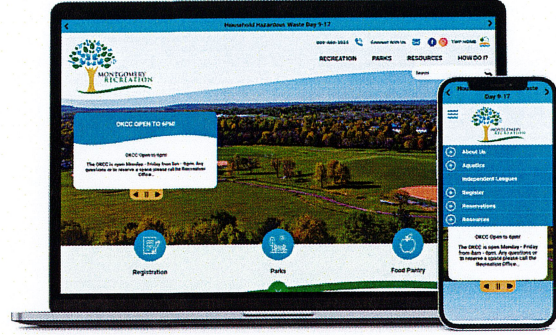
Household Hazardous Waste Day 9-17

MONTGOMERY RECREATION

908-359-3611 Connect With Us TWP HOME

RECREATION PARKS RESOURCES HOW DO I?

Search

OKCC OPEN TO 9PM!

OKCC Open to 9pm!

The OKCC is open Monday - Friday from 8am - 9pm. Any questions or to reserve a space please call the Recreation Office.

Registration

Parks

Food Pantry

Day 9-17

MONTGOMERY RECREATION

About Us

Aquatics

Independent Leagues

Register

Reservations

Resources

OKCC Open to 9pm!

The OKCC is open Monday - Friday from 8am - 9pm. Any questions or to reserve a space please call the Recreation Office.